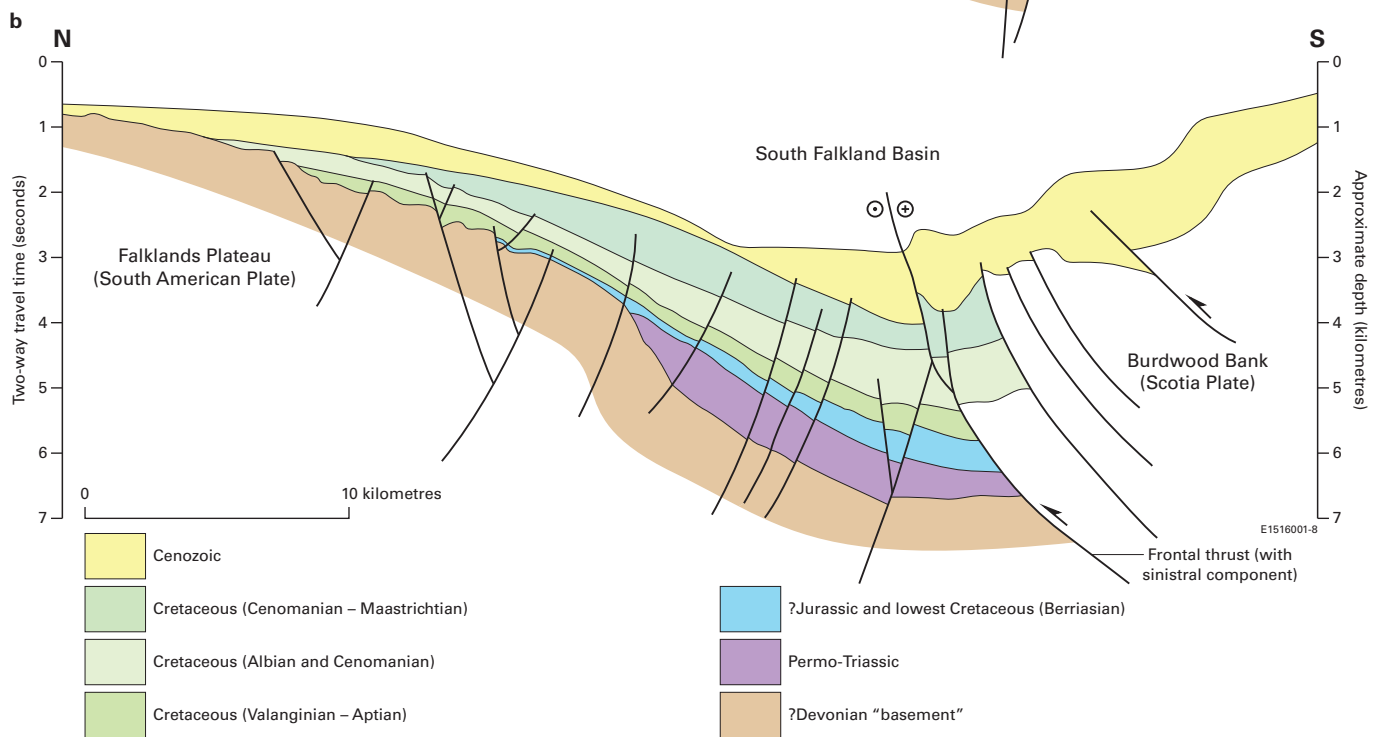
b

N

S

0
1
2
3
4
5
6
7

Two-way travel time (seconds)

0
1
2
3
4
5
6
7

Approximate depth (kilometres)

South Falkland Basin

Falklands Plateau
(South American Plate)

Burdwood Bank
(Scotia Plate)

0

10 kilometres

E1516001-8

Frontal thrust (with sinistral component)

Cenozoic

Cretaceous (Cenomanian – Maastrichtian)

Cretaceous (Albian and Cenomanian)

Cretaceous (Valanginian – Aptian)

?Jurassic and lowest Cretaceous (Berriasian)

Permo-Triassic

?Devonian “basement”